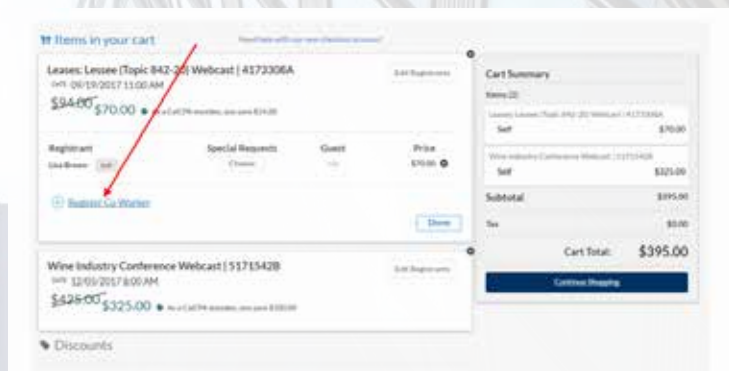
Items in your cart

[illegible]

Leases: Lessee (Topic 842-20) Webcast | 4173306A

Edit Registrants

DATE 09/19/2017 11:00 AM

$94.00 $70.00 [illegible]

| Registrant | Special Requests | Guest | Price |
|---|---|---|---|
| Lisa Brown Self | Choose | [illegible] | $70.00 |

Register Co-Worker

Done

Wine Industry Conference Webcast | 5171542B

Edit Registrants

DATE 12/05/2017 8:00 AM

$425.00 $325.00 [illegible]

Discounts

Cart Summary

Items (2)

Leases: Lessee (Topic 842-20) Webcast | 4173306A

Self $70.00

Wine Industry Conference Webcast | 5171542B

Self $325.00

Subtotal $395.00

Tax $0.00

Cart Total: $395.00

Continue Shopping